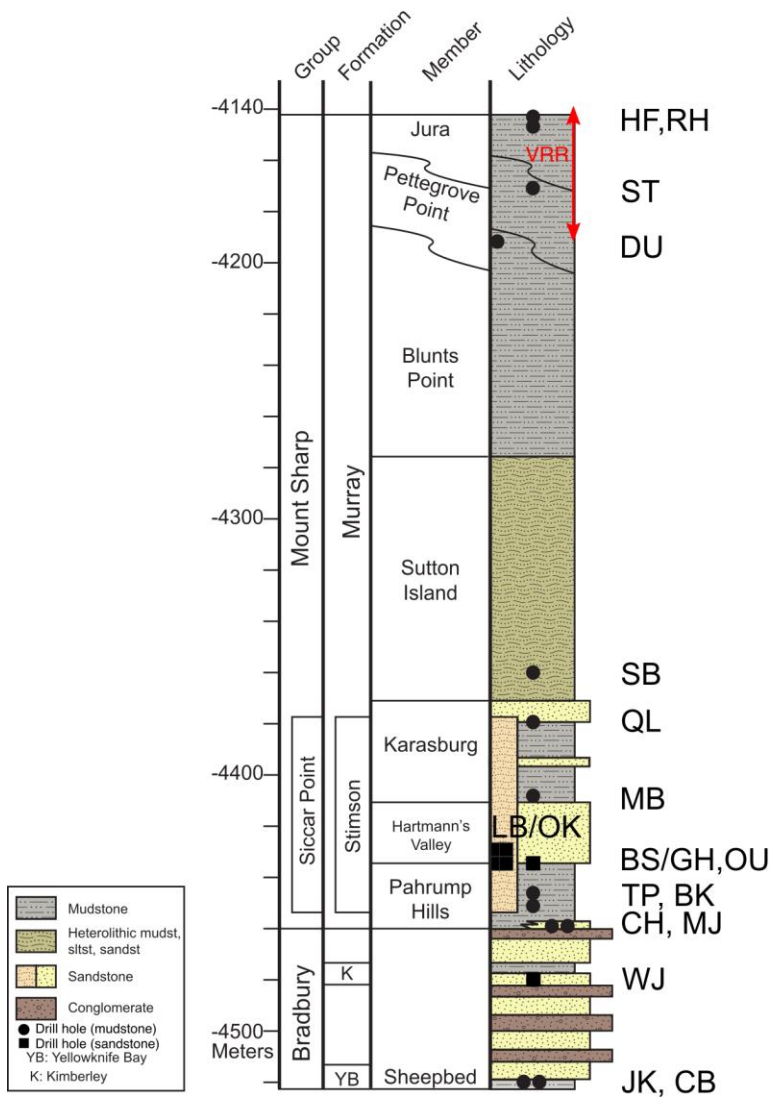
Group Formation Member Lithology

-4140
-4200
-4300
-4400
-4500
Meters

Mount Sharp
Murray
Siccar Point
Stimson
Bradbury
K
YB

Jura
Pettegrove Point
Blunts Point
Sutton Island
Karasburg
Hartmann's Valley
Pahrump Hills
Sheepbed

VRR

HF,RH
ST
DU
SB
QL
MB
LB/OK
BS/GH,OU
TP, BK
CH, MJ
WJ
JK, CB

Mudstone
Heterolithic mudst, sltst, sandst
Sandstone
Conglomerate
Drill hole (mudstone)
Drill hole (sandstone)
YB: Yellowknife Bay
K: Kimberley